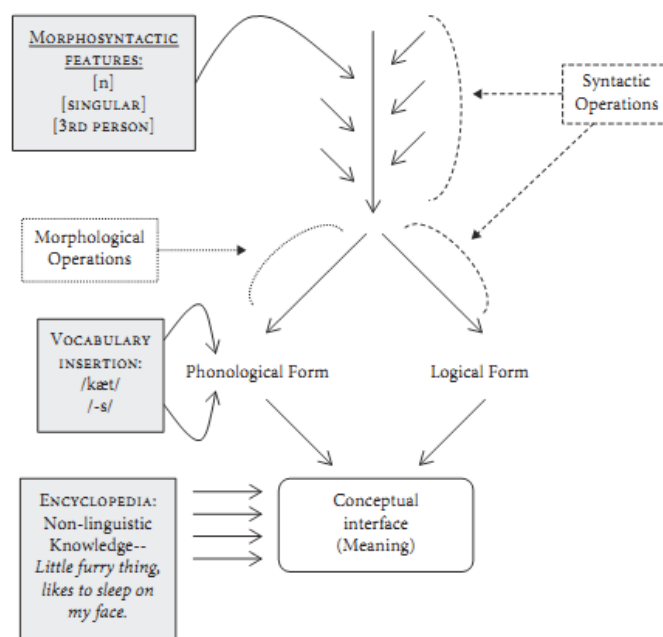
Morphosyntactic features:
[n]
[singular]
[3rd person]

Syntactic Operations

Morphological Operations

Vocabulary insertion:
/kæt/
/-s/

Phonological Form

Logical Form

Encyclopedia:
Non-linguistic Knowledge--
*Little furry thing, likes to sleep on my face.*

Conceptual interface (Meaning)